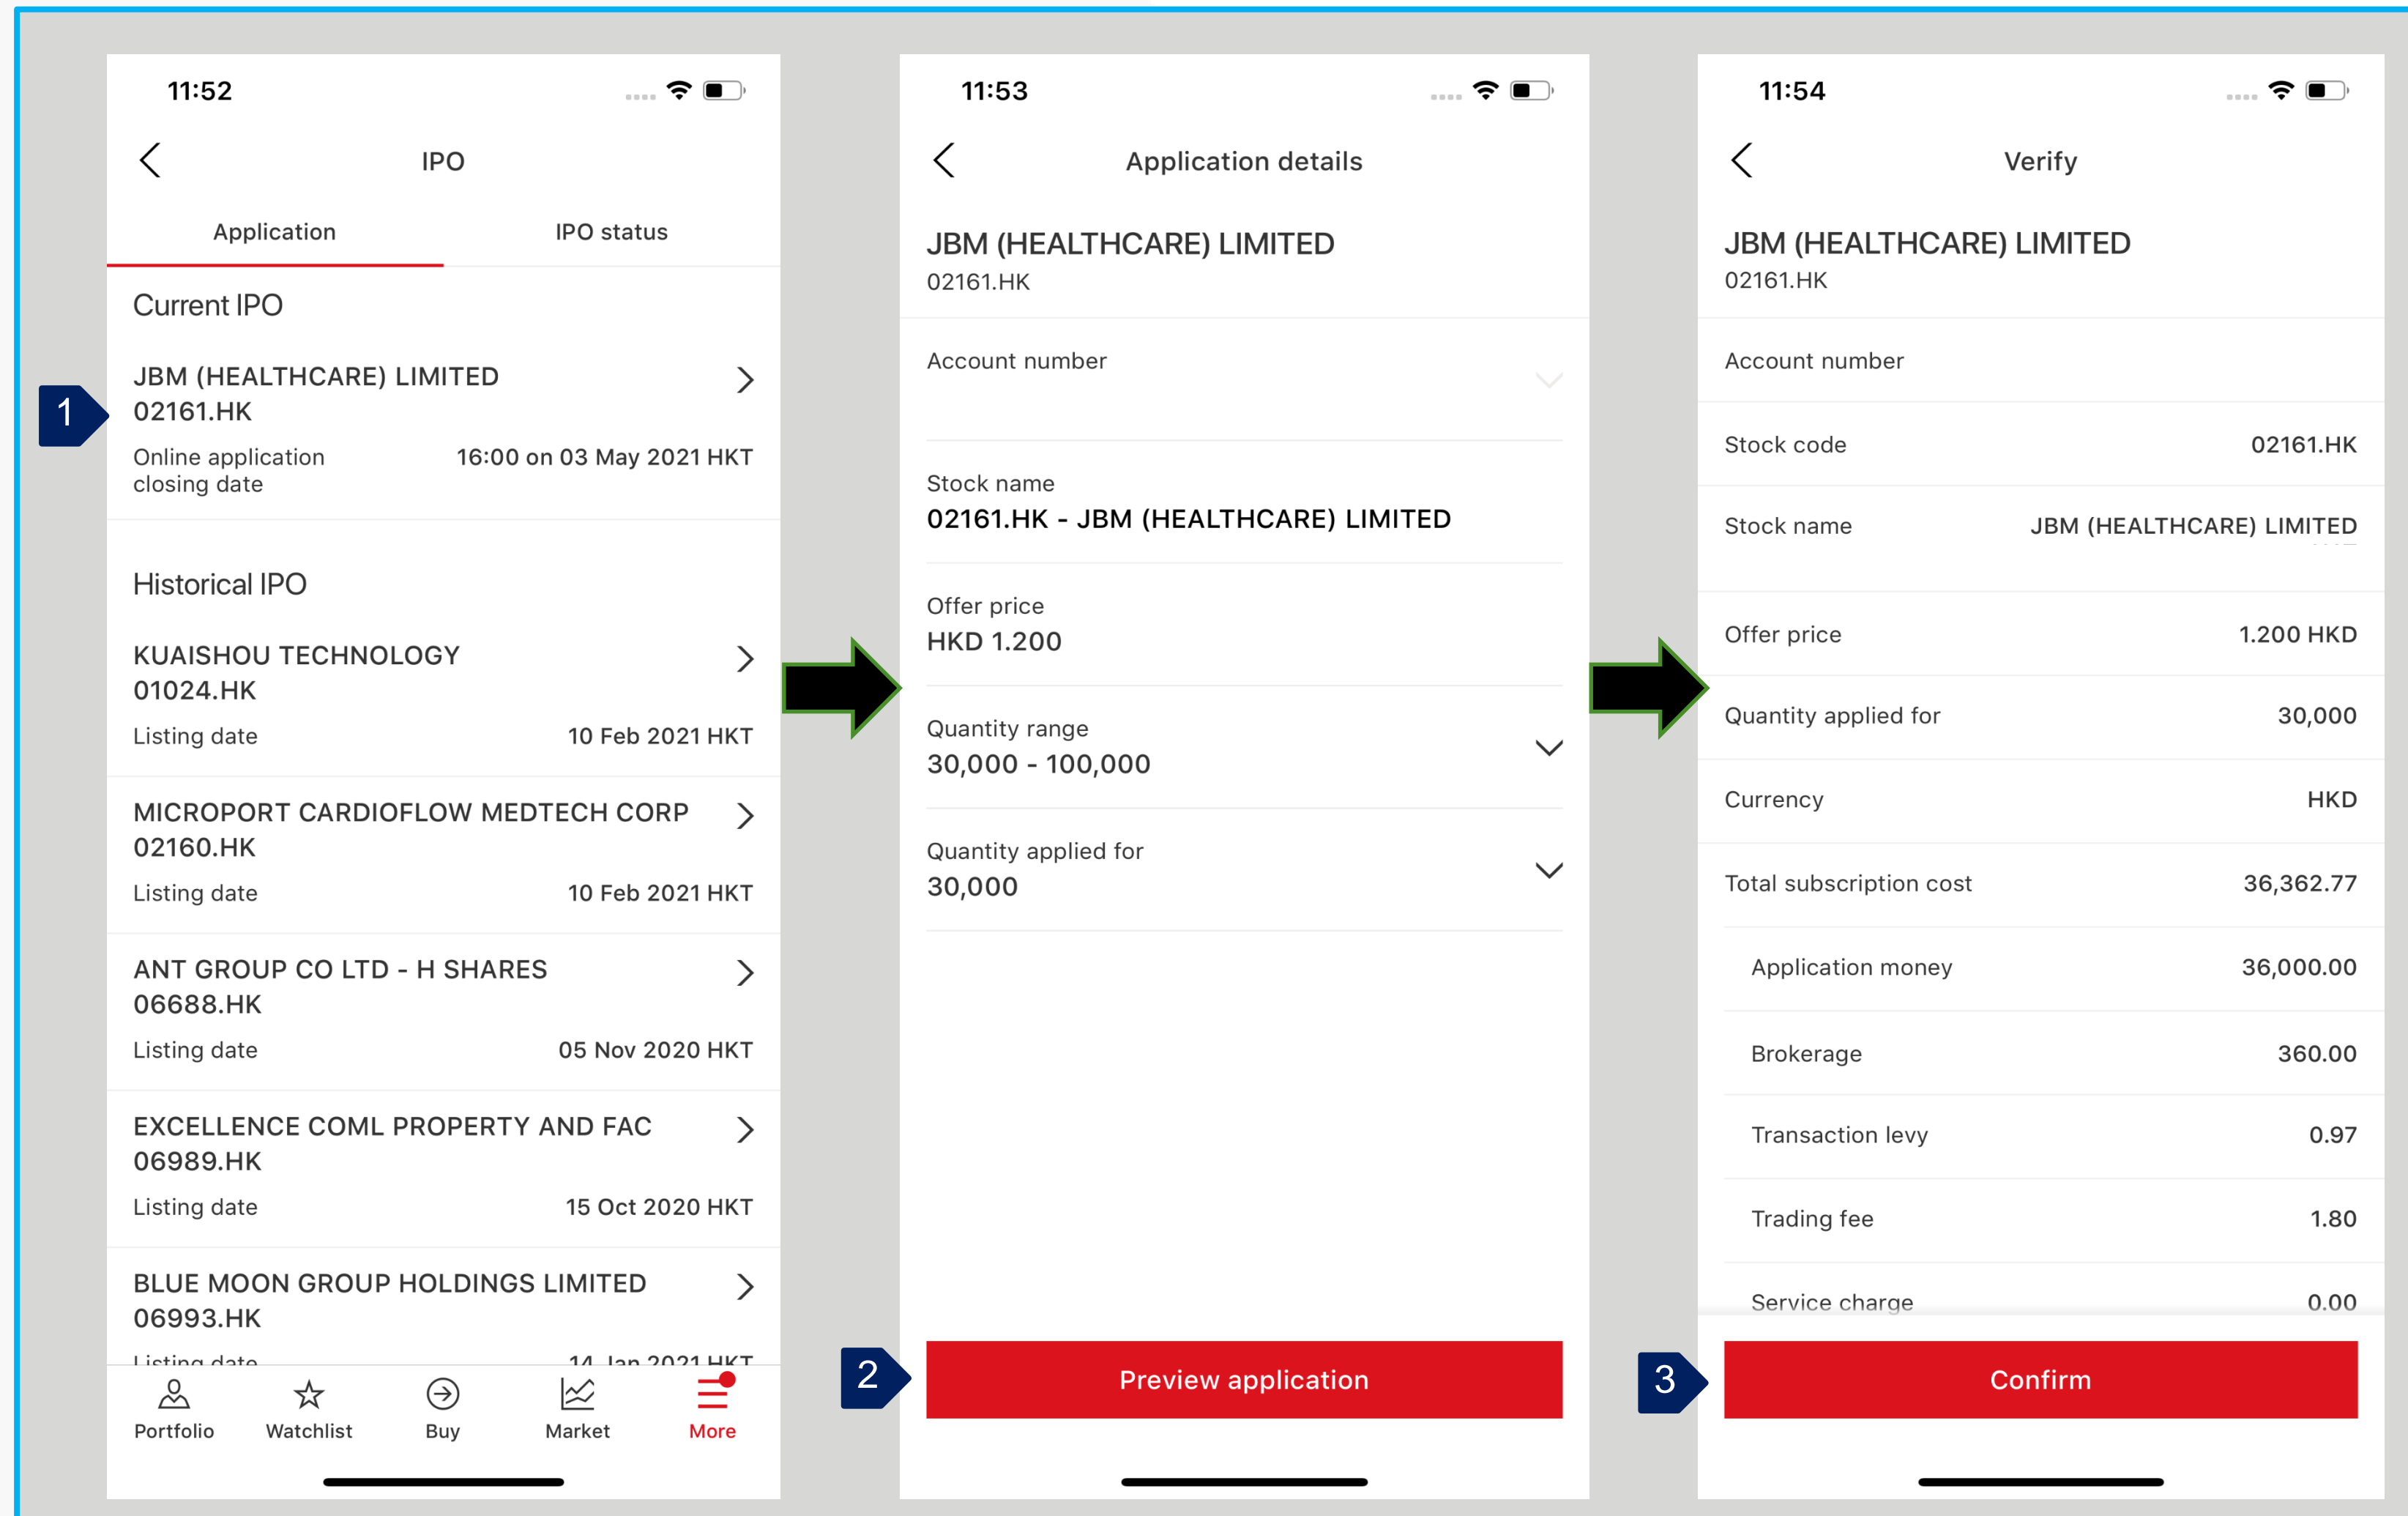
11:52

IPO

Application | IPO status

Current IPO

1

JBM (HEALTHCARE) LIMITED
02161.HK
Online application closing date 16:00 on 03 May 2021 HKT

Historical IPO

KUAISHOU TECHNOLOGY
01024.HK
Listing date 10 Feb 2021 HKT

MICROPORT CARDIOFLOW MEDTECH CORP
02160.HK
Listing date 10 Feb 2021 HKT

ANT GROUP CO LTD - H SHARES
06688.HK
Listing date 05 Nov 2020 HKT

EXCELLENCE COML PROPERTY AND FAC
06989.HK
Listing date 15 Oct 2020 HKT

BLUE MOON GROUP HOLDINGS LIMITED
06993.HK
Listing date 14 Jan 2021 HKT

Portfolio Watchlist Buy Market More

11:53

Application details

JBM (HEALTHCARE) LIMITED
02161.HK

Account number

Stock name
02161.HK - JBM (HEALTHCARE) LIMITED

Offer price
HKD 1.200

Quantity range
30,000 - 100,000

Quantity applied for
30,000

2

Preview application

11:54

Verify

JBM (HEALTHCARE) LIMITED
02161.HK

Account number

Stock code 02161.HK

Stock name JBM (HEALTHCARE) LIMITED

Offer price 1.200 HKD

Quantity applied for 30,000

Currency HKD

Total subscription cost 36,362.77

Application money 36,000.00

Brokerage 360.00

Transaction levy 0.97

Trading fee 1.80

Service charge 0.00

3

Confirm